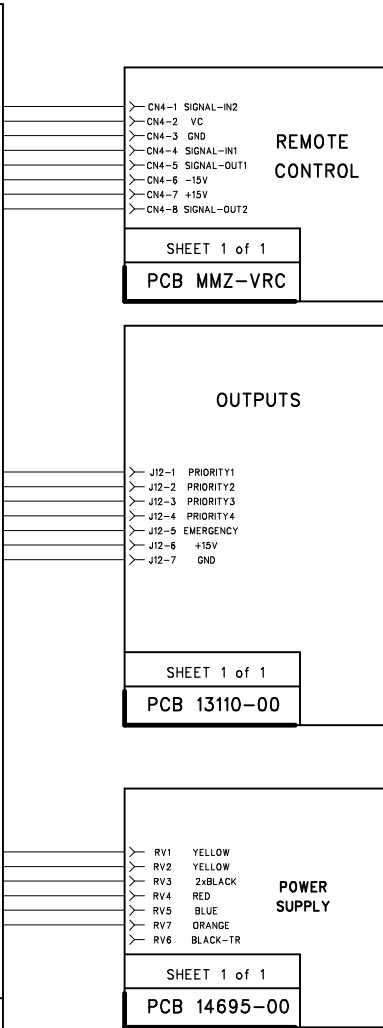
CN4-1 SIGNAL-IN2
CN4-2 VC
CN4-3 GND
CN4-4 SIGNAL-IN1
CN4-5 SIGNAL-OUT1
CN4-6 -15V
CN4-7 +15V
CN4-8 SIGNAL-OUT2

REMOTE CONTROL

SHEET 1 of 1

PCB MMZ-VRC

OUTPUTS

J12-1 PRIORITY1
J12-2 PRIORITY2
J12-3 PRIORITY3
J12-4 PRIORITY4
J12-5 EMERGENCY
J12-6 +15V
J12-7 GND

SHEET 1 of 1

PCB 13110-00

RV1 YELLOW
RV2 YELLOW
RV3 2xBLACK
RV4 RED
RV5 BLUE
RV7 ORANGE
RV6 BLACK-TR

POWER SUPPLY

SHEET 1 of 1

PCB 14695-00